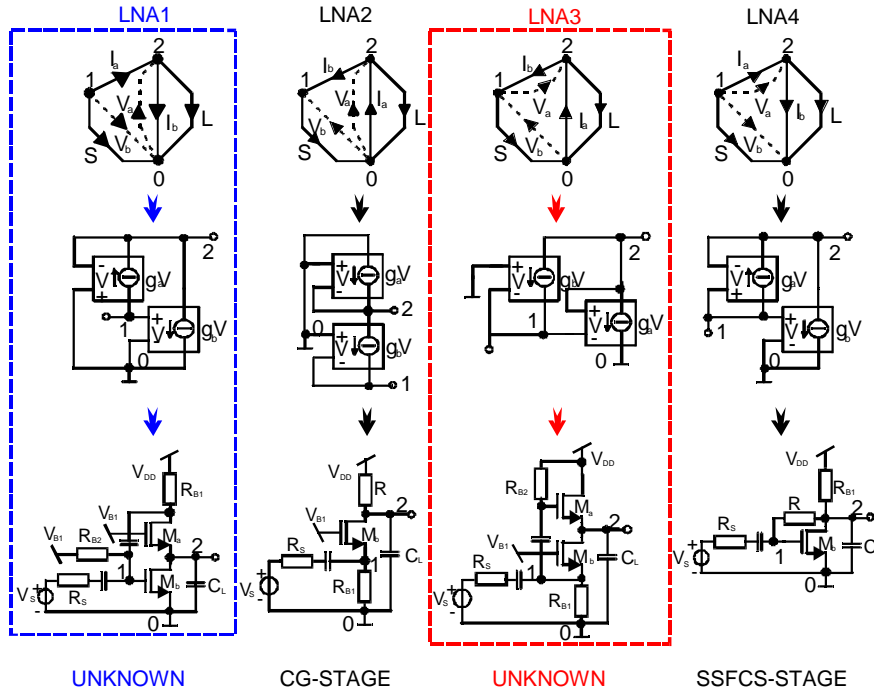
LNA1

LNA2

LNA3

LNA4

2
1
$I_a$
$V_a$
$I_b$
$V_b$
S
L
0

2
1
$I_b$
$V_a$
$I_a$
$V_b$
S
L
0

2
1
$I_b$
$V_a$
$I_a$
$V_b$
S
L
0

2
1
$I_a$
$V_a$
$I_b$
$V_b$
S
L
0

- V + $g_aV$ 2 + V - $g_bV$ 1 0

+ V - $g_aV$ 2 0 + V - $g_bV$ 1

+ V - $g_aV$ 2 1 + V - $g_aV$ 0

+ V - $g_aV$ 2 1 + V - $g_bV$ 0

$V_{DD}$
$R_{B1}$
$V_{B1}$
$V_{B1}$
$R_{B2}$
$M_a$
2
1
$M_b$
$C_L$
$V_s$
$R_S$
0

$V_{DD}$
R
$V_{B1}$
2
$R_s$
$M_b$
1
$C_L$
$V_s$
$R_{B1}$
0

$V_{DD}$
$R_{B2}$
$M_a$
2
$V_{B1}$
$M_b$
$C_L$
$R_s$
$V_s$
$R_{B1}$
0

$V_{DD}$
$R_{B1}$
R
2
$R_S$
$V_s$
$M_b$
C
1
0

UNKNOWN

CG-STAGE

UNKNOWN

SSFCS-STAGE